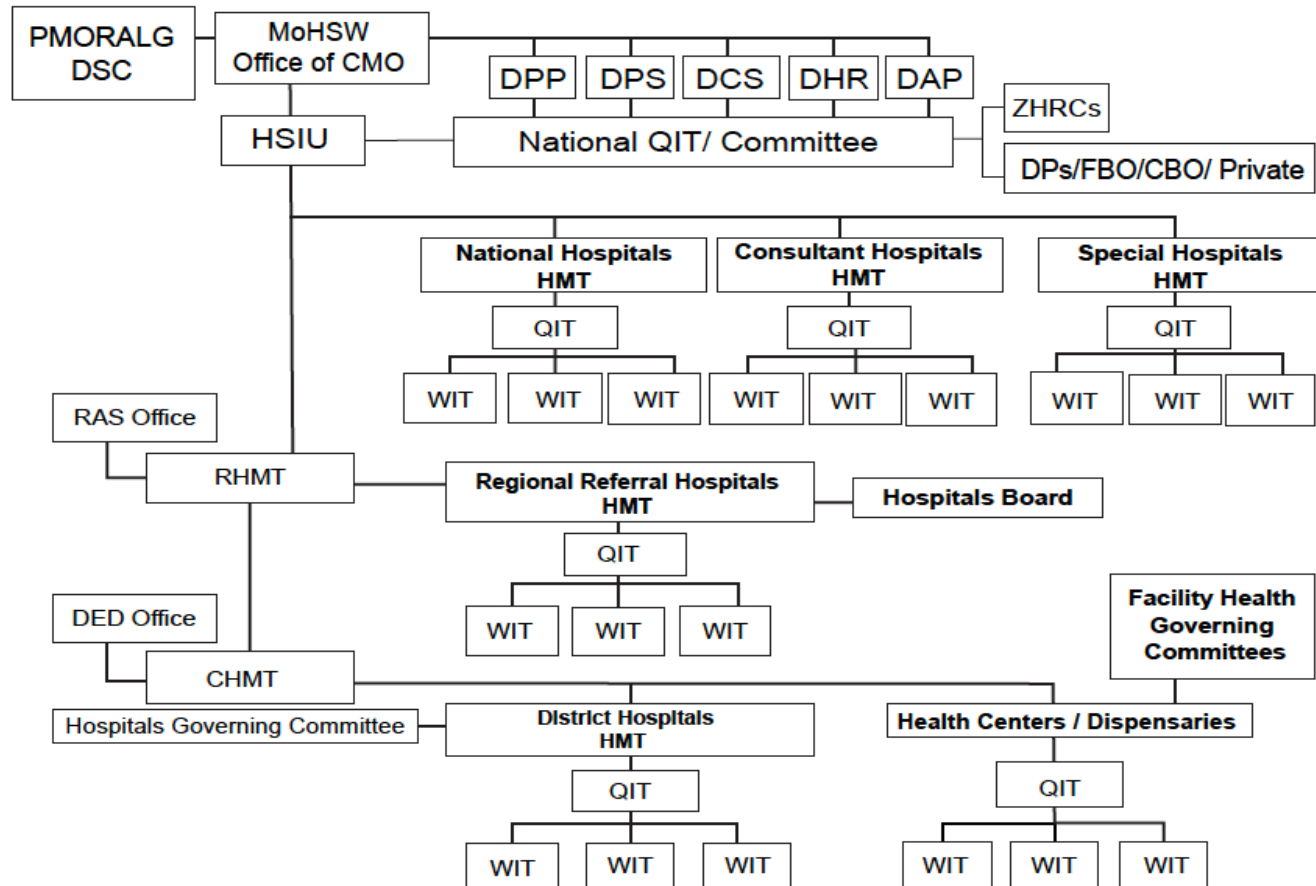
PMORALG DSC

MoHSW Office of CMO

DPP DPS DCS DHR DAP

HSIU

National QIT/ Committee

ZHRCs

DPs/FBO/CBO/ Private

National Hospitals HMT

QIT

WIT WIT WIT

Consultant Hospitals HMT

QIT

WIT WIT WIT

Special Hospitals HMT

QIT

WIT WIT WIT

RAS Office

RHMT

Regional Referral Hospitals HMT

Hospitals Board

QIT

WIT WIT WIT

Facility Health Governing Committees

DED Office

CHMT

Hospitals Governing Committee

District Hospitals HMT

QIT

WIT WIT WIT

Health Centers / Dispensaries

QIT

WIT WIT WIT